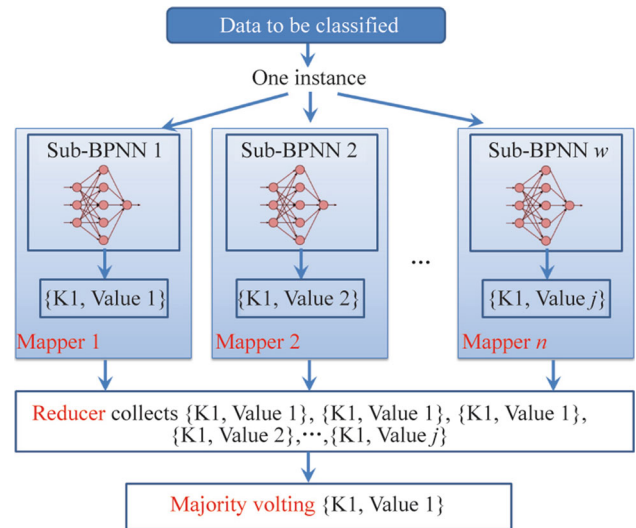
Data to be classified

One instance

Sub-BPNN 1

{K1, Value 1}

Mapper 1

Sub-BPNN 2

{K1, Value 2}

Mapper 2

...

Sub-BPNN $w$

{K1, Value $j$}

Mapper $n$

Reducer collects {K1, Value 1}, {K1, Value 1}, {K1, Value 1}, {K1, Value 2},⋯,{K1, Value $j$}

Majority volting {K1, Value 1}